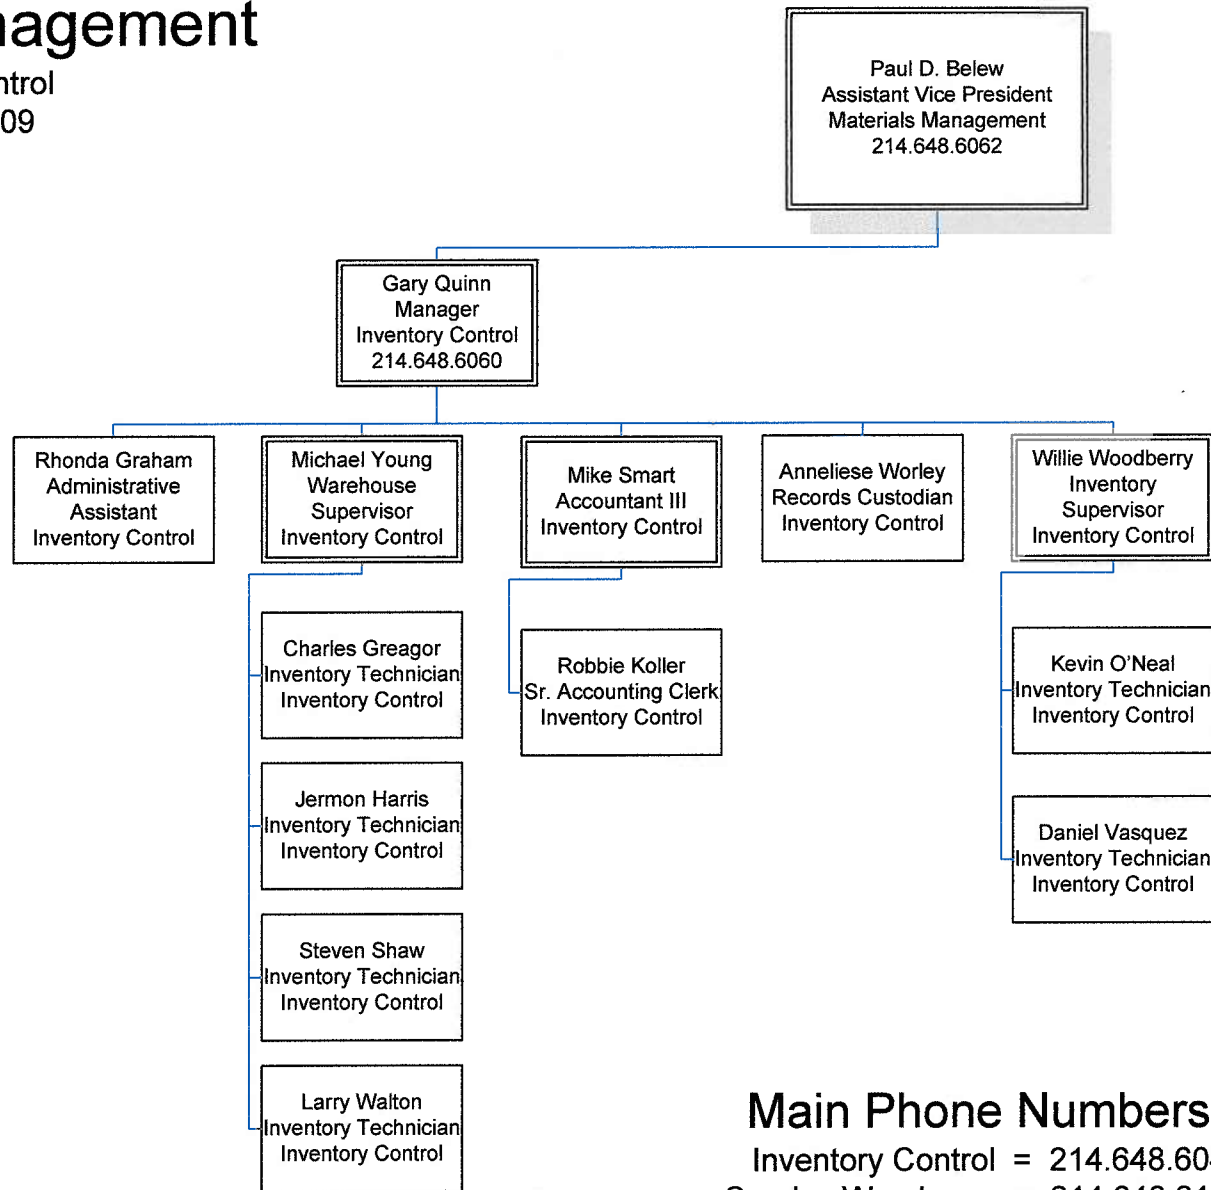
agement
ntrol
09

Paul D. Belew
Assistant Vice President
Materials Management
214.648.6062

Gary Quinn
Manager
Inventory Control
214.648.6060

Rhonda Graham
Administrative Assistant
Inventory Control

Michael Young
Warehouse Supervisor
Inventory Control

Mike Smart
Accountant III
Inventory Control

Anneliese Worley
Records Custodian
Inventory Control

Willie Woodberry
Inventory Supervisor
Inventory Control

Charles Greagor
Inventory Technician
Inventory Control

Jermon Harris
Inventory Technician
Inventory Control

Steven Shaw
Inventory Technician
Inventory Control

Larry Walton
Inventory Technician
Inventory Control

Robbie Koller
Sr. Accounting Clerk
Inventory Control

Kevin O'Neal
Inventory Technician
Inventory Control

Daniel Vasquez
Inventory Technician
Inventory Control

Main Phone Numbers
Inventory Control = 214.648.60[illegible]